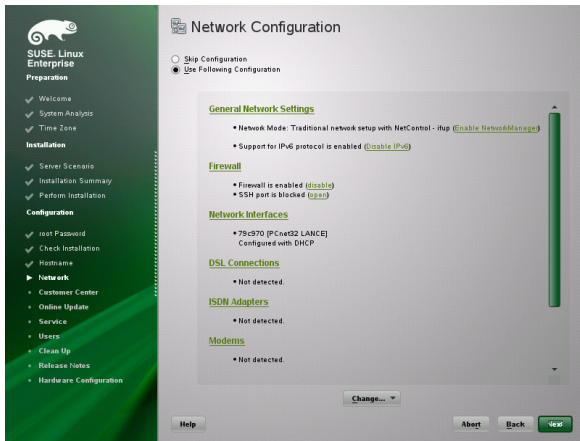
SUSE. Linux Enterprise

Preparation

Welcome

System Analysis

Time Zone

Installation

Server Scenario

Installation Summary

Perform Installation

Configuration

root Password

Check Installation

Hostname

Network

Customer Center

Online Update

Service

Users

Clean Up

Release Notes

Hardware Configuration

Network Configuration

Skip Configuration

Use Following Configuration

General Network Settings

• Network Mode: Traditional network setup with NetControl - ifup (Enable NetworkManager)

• Support for IPv6 protocol is enabled (Disable IPv6)

Firewall

• Firewall is enabled (disable)

• SSH port is blocked (open)

Network Interfaces

• 79c970 [PCnet32 LANCE]
Configured with DHCP

DSL Connections

• Not detected.

ISDN Adapters

• Not detected.

Modems

• Not detected.

Change...

Help

Abort

Back

Next